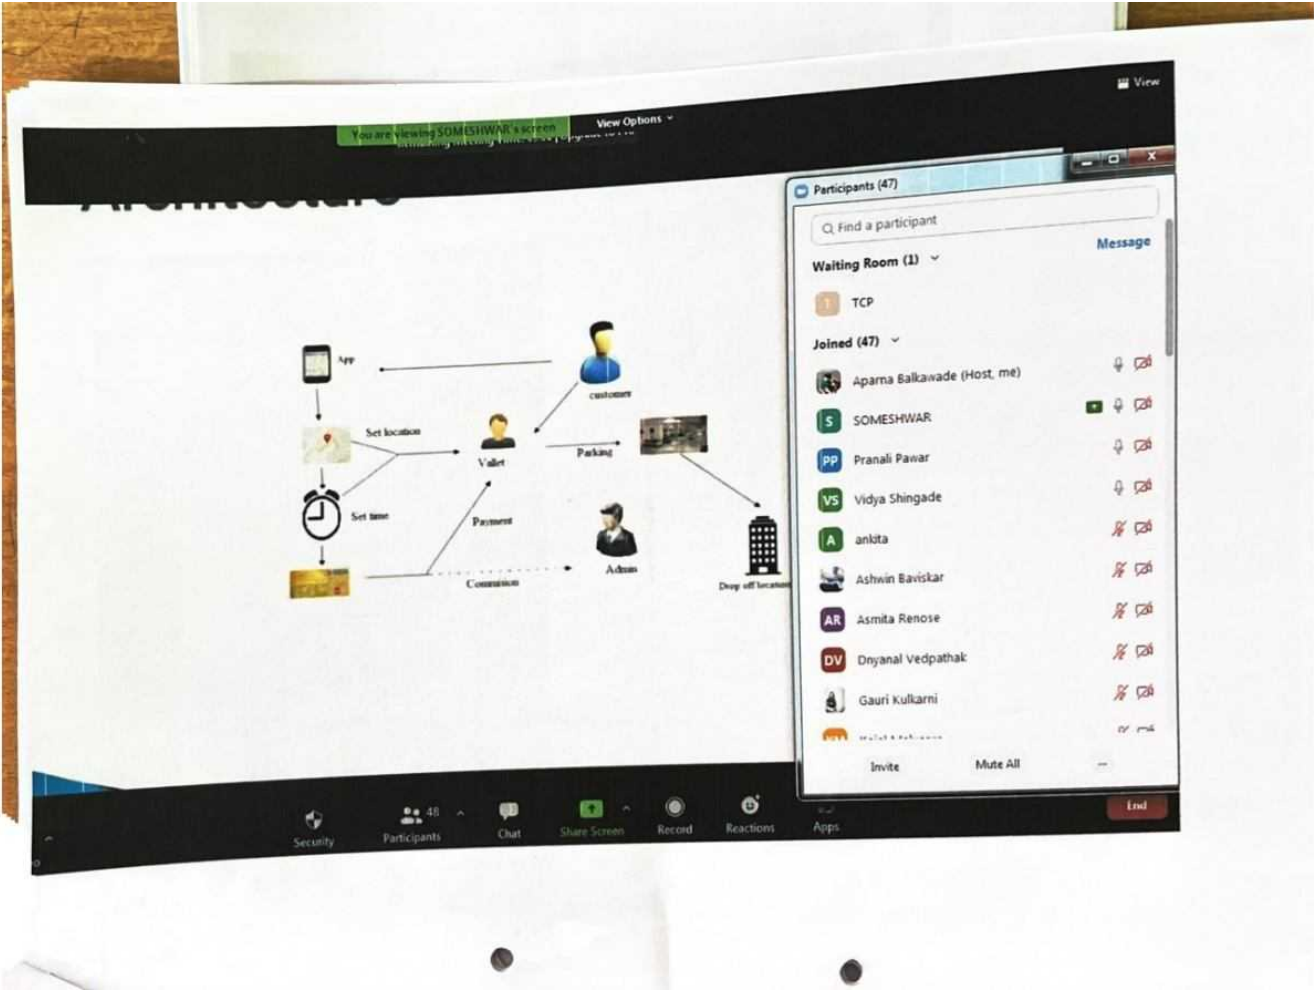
View

You are viewing SOMESHWAR's screen

View Options

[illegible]

Architecture

App

customer

Set location

Valet

Parking

Set time

Payment

Admin

Commission

Drop off location

Participants (47)

Find a participant

Message

Waiting Room (1)

TCP

Joined (47)

Aparna Balkawade (Host, me)

SOMESHWAR

Pranali Pawar

Vidya Shingade

ankita

Ashwin Baviskar

Asmita Renose

Dnyanal Vedpathak

Gauri Kulkarni

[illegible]

Invite

Mute All

Security

48

Participants

Chat

Share Screen

Record

Reactions

Apps

End